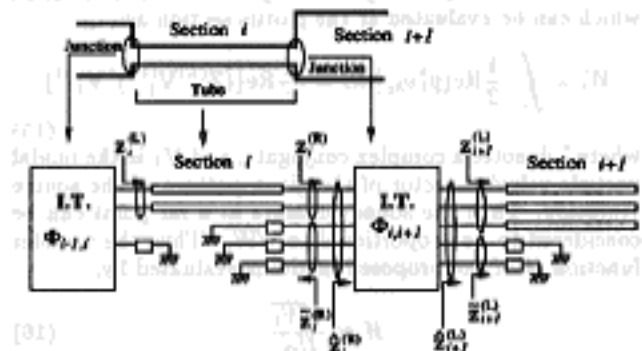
which can be evaluated at the units section as

Section $i$

Section $i+1$

Junction

Junction

Tube

Section $i$

Section $i+1$

$Z_i^{(L)}$

$Z_i^{(R)}$

$Z_{i+1}^{(L)}$

I.T.

$\Phi_{i-1,i}$

I.T.

$\Phi_{i,i+1}$

$\tilde{Z}_i^{(R)}$

$\tilde{Q}_i^{(R)}$

$\tilde{Z}_{i+1}^{(L)}$

$\tilde{Q}_{i+1}^{(L)}$

$\tilde{Z}_{i+1}^{(L)}$

$N_i = \int \frac{1}{2} \mathrm{Re}[\quad] \mathrm{Re}[\quad]$

where * denotes complex conjugate, and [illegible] is the modal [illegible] of the source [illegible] the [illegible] connection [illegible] junction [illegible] purposes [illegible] evaluated by

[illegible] (16)